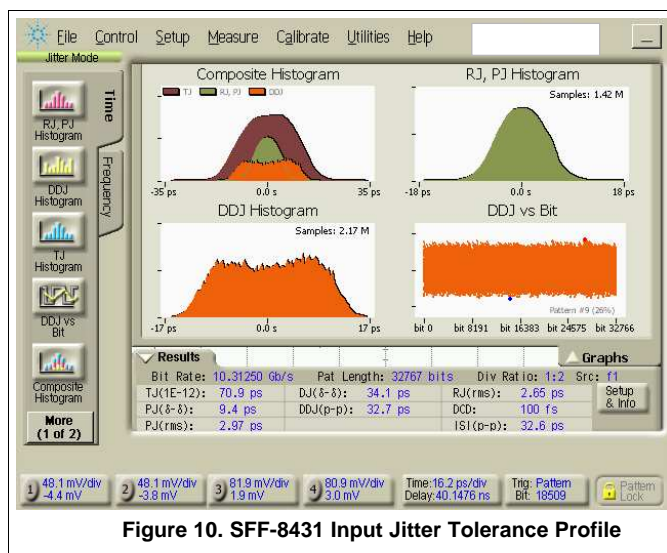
File Control Setup Measure Calibrate Utilities Help

Jitter Mode

RJ, PJ Histogram

DDJ Histogram

TJ Histogram

DDJ vs Bit

Composite Histogram

More (1 of 2)

Time

Frequency

Composite Histogram

TJ RJ, PJ DDJ

-35 ps 0.0 s 35 ps

RJ, PJ Histogram

Samples: 1.42 M

-18 ps 0.0 s 18 ps

DDJ Histogram

Samples: 2.17 M

-17 ps 0.0 s 17 ps

DDJ vs Bit

Pattern #9 (26%)

bit 0 bit 8191 bit 16383 bit 24575 bit 32766

Results

Graphs

Bit Rate: 10.31250 Gb/s Pat Length: 32767 bits Div Ratio: 1:2 Src: f1

| | | | | | |
|---|---|---|---|---|---|
| TJ(1E-12): | 70.9 ps | DJ(δ-δ): | 34.1 ps | RJ(rms): | 2.65 ps |
| PJ(δ-δ): | 9.4 ps | DDJ(p-p): | 32.7 ps | DCD: | 100 fs |
| PJ(rms): | 2.97 ps | | | ISI(p-p): | 32.6 ps |

Setup & Info

1 48.1 mV/div -4.4 mV

2 48.1 mV/div -3.8 mV

3 81.9 mV/div 1.9 mV

4 80.9 mV/div 3.0 mV

Time:16.2 ps/div Delay:40.1476 ns

Trig: Pattern Bit: 18509

Pattern Lock

Figure 10. SFF-8431 Input Jitter Tolerance Profile